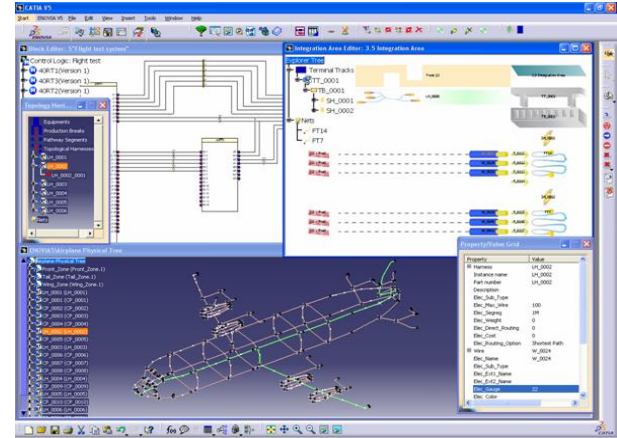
CATIA V5
Start ENOVIA V5 File Edit View Insert Tools Window Help

Block Editor: 5"Flight test system"
Control Logic: Flight test
40RT1(Version 1)
40RT3(Version 1)
40RT2(Version 1)

Topology Navi...
Equipments
Production Breaks
Pathway Segments
Topological Harnesses
LH_0001
LH_0002
LH_0002 (LH_0002)

Integration Area Editor: 3.5 Integration Area
Explorer Tree
Terminal Tracks
TT_0001
TTB_0001
SH_0001
SH_0002
Nets
FT14
FT7

ENOVIA Airplane Physical Tree
Airplane Physical Tree
Front_Zone (Front_Zone.1)
Tail_Zone (Tail_Zone.1)
Wing_Zone (Wing_Zone.1)

Property/Value Grid
| Property | Value |
|---|---|
| Harness | LH_0002 |
| Instance name | LH_0002 |
| Part number | LH_0002 |
| Description | |
| Elec_Sub_Type | |
| Elec_Max_Wire | 100 |
| Elec_Segreg | 2M |
| Elec_Weight | 0 |
| Elec_Direct_Routing | 0 |
| Elec_Cost | 0 |
| Elec_Routing_Option | Shortest Path |
| Wire | W_0024 |
| Elec_Name | W_0024 |
| Elec_Sub_Type | |
| Elec_Ext1_Name | |
| Elec_Ext2_Name | |
| Elec_Gauge | 22 |
| Elec_Color | |